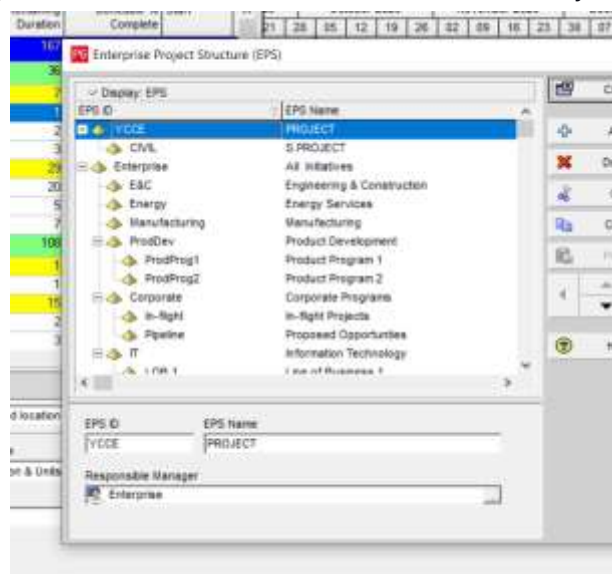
Duration | Complete

21 28 05 12 19 26 02 09 16 23 30 07

167
36
7
1
2
3
29
20
5
7
108
1
1
15
2
3

Enterprise Project Structure (EPS)

Display: EPS

| EPS ID | EPS Name |
|---|---|
| YCCE | PROJECT |
| CIVIL | S.PROJECT |
| Enterprise | All Initiatives |
| E&C | Engineering & Construction |
| Energy | Energy Services |
| Manufacturing | Manufacturing |
| ProdDev | Product Development |
| ProdProg1 | Product Program 1 |
| ProdProg2 | Product Program 2 |
| Corporate | Corporate Programs |
| In-flight | In-flight Projects |
| Pipeline | Proposed Opportunities |
| IT | Information Technology |
| LOB 1 | Line of Business 1 |

EPS ID
YCCE

EPS Name
PROJECT

Responsible Manager
Enterprise

d location

on & Units